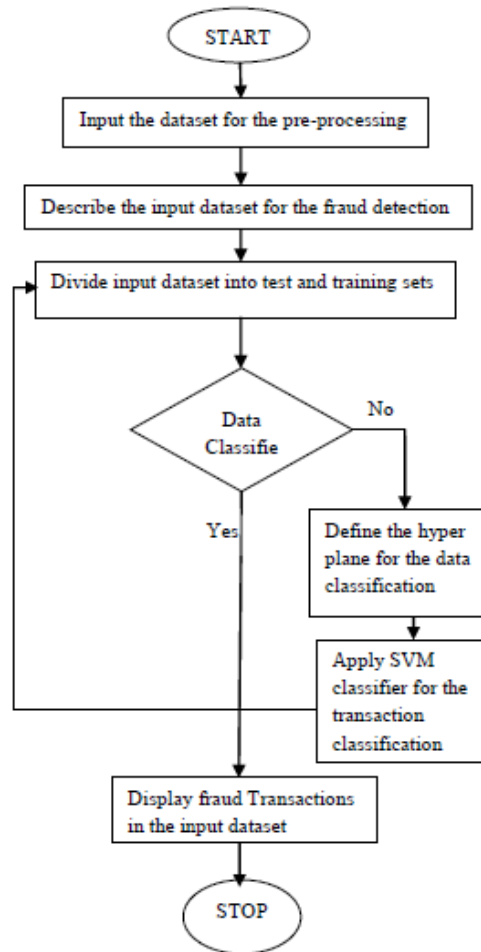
START

Input the dataset for the pre-processing

Describe the input dataset for the fraud detection

Divide input dataset into test and training sets

Data Classifie

No

Yes

Define the hyper plane for the data classification

Apply SVM classifier for the transaction classification

Display fraud Transactions in the input dataset

STOP